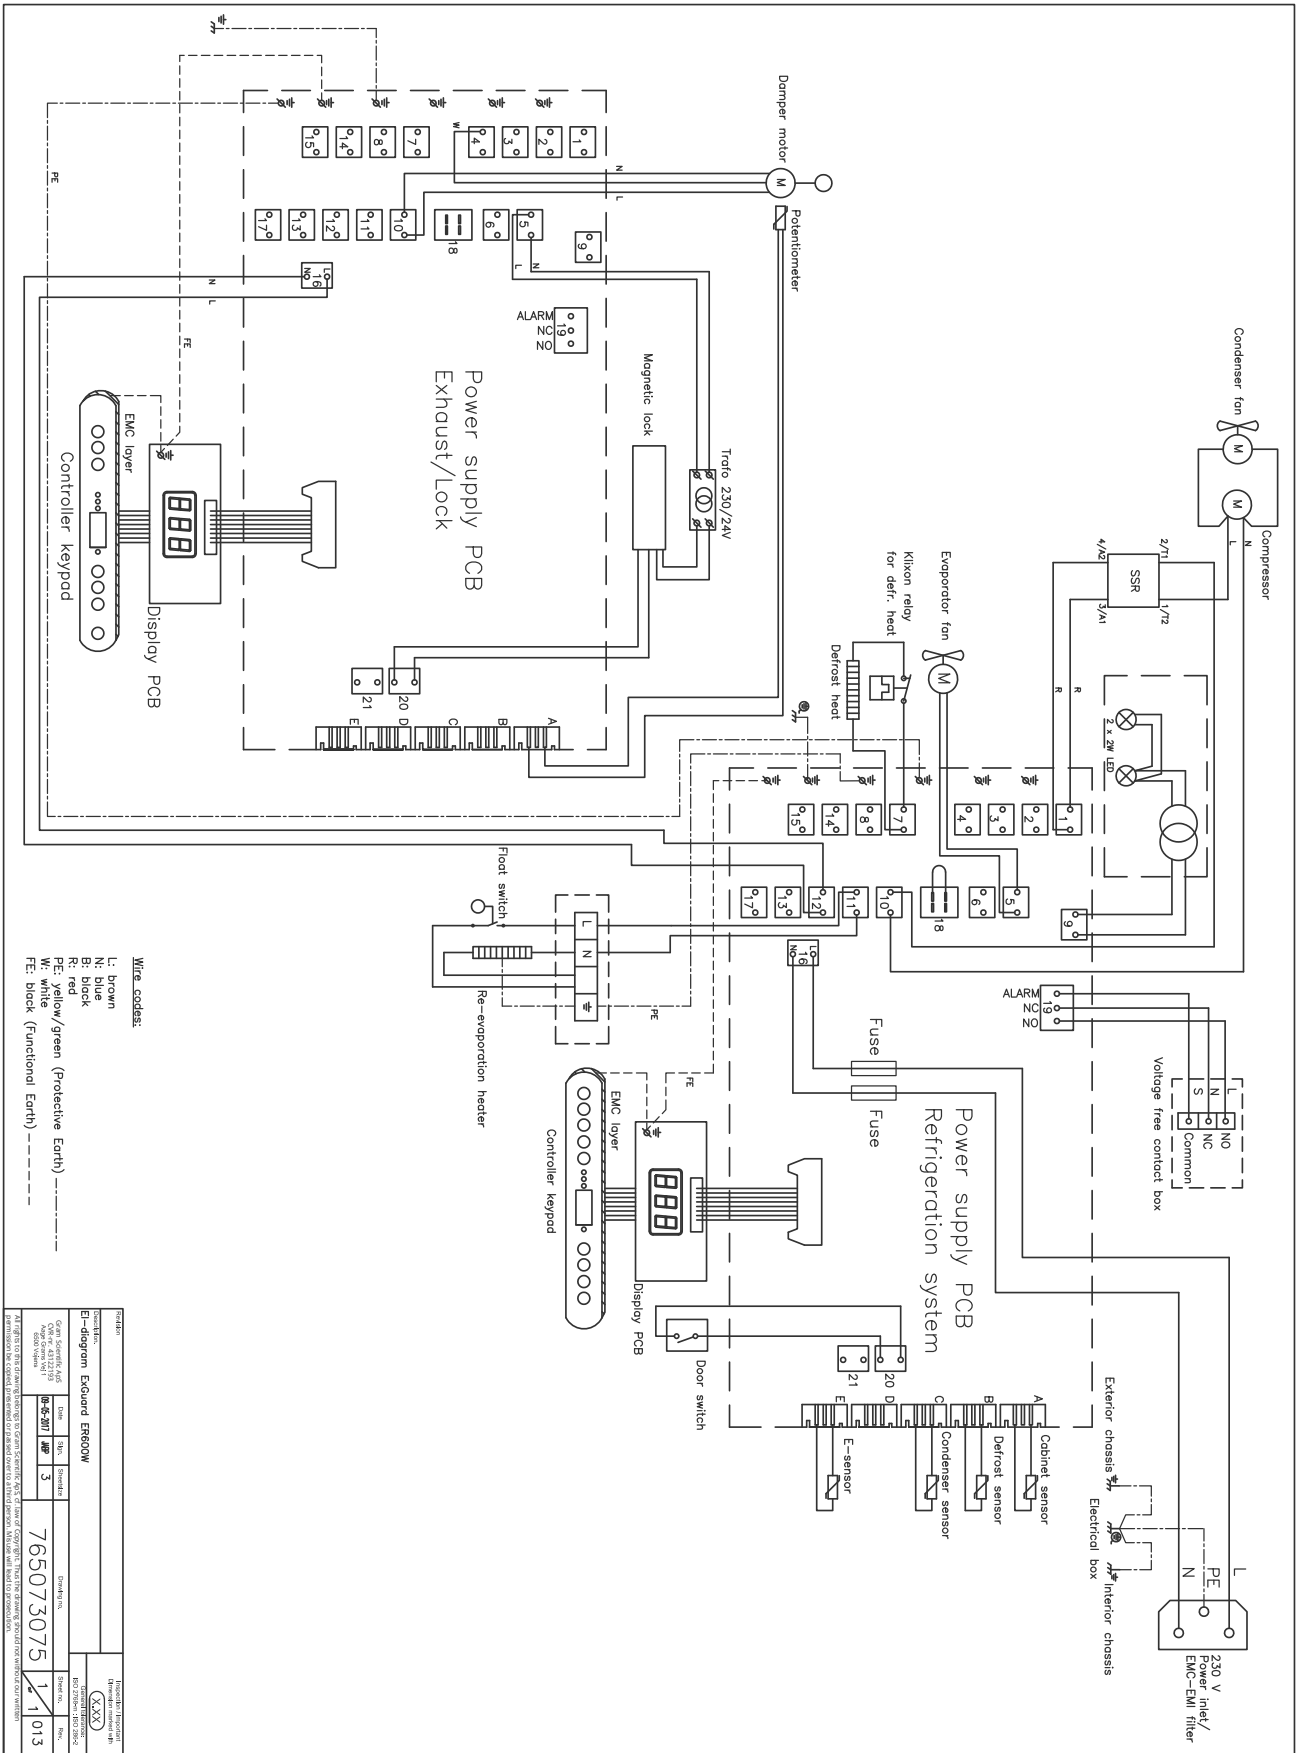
Damper motor
M
Potentiometer
Condenser fan
M
M
Compressor
L
N
SSR
2/T1
4/A2
1/T2
3/A1
Evaporator fan
M
Klixon relay for defr. heat
Defrost heat
R
R
2 x 2W LED
Trafo 230/24V
Magnetic lock
Power supply PCB Exhaust/Lock
ALARM 19 NC NO
PE
FE
N
L
W
EMC layer
888
Display PCB
Controller keypad
15 14 8 7 4 3 2 1
17 13 12 11 10 18 6 5
9
16 LC NO
21 20
E D C B A
Float switch
L N
PE
Re-evaporation heater
FE
EMC layer
888
Display PCB
Controller keypad
Door switch
Fuse
Fuse
Power supply PCB Refrigeration system
ALARM 19 NC NO
Voltage free contact box
L N S
NO NC Common
Exterior chassis
Electrical box
Interior chassis
Cabinet sensor
Defrost sensor
Condenser sensor
E-sensor
L
PE
N
230 V Power inlet/ EMC-EMI filter

Wire codes:
L: brown
N: blue
B: black
R: red
PE: yellow/green (Protective Earth)
W: white
FE: black (Functional Earth)

Description
El-diagram ExGuard ER600W
Gram Scientific ApS
Date 05-05-2017 Sign. MBP Sheet size 3
Drawing no. 765073075
Sheet no. 1/1 Rev. 013
XXX
ISO 2768-m ISO 286-2
All rights to this drawing belong to Gram Scientific ApS cf. law of Copyright. Thus the drawing should not without our written permission be copied, presented or passed over to a third person. Misuse will lead to prosecution.